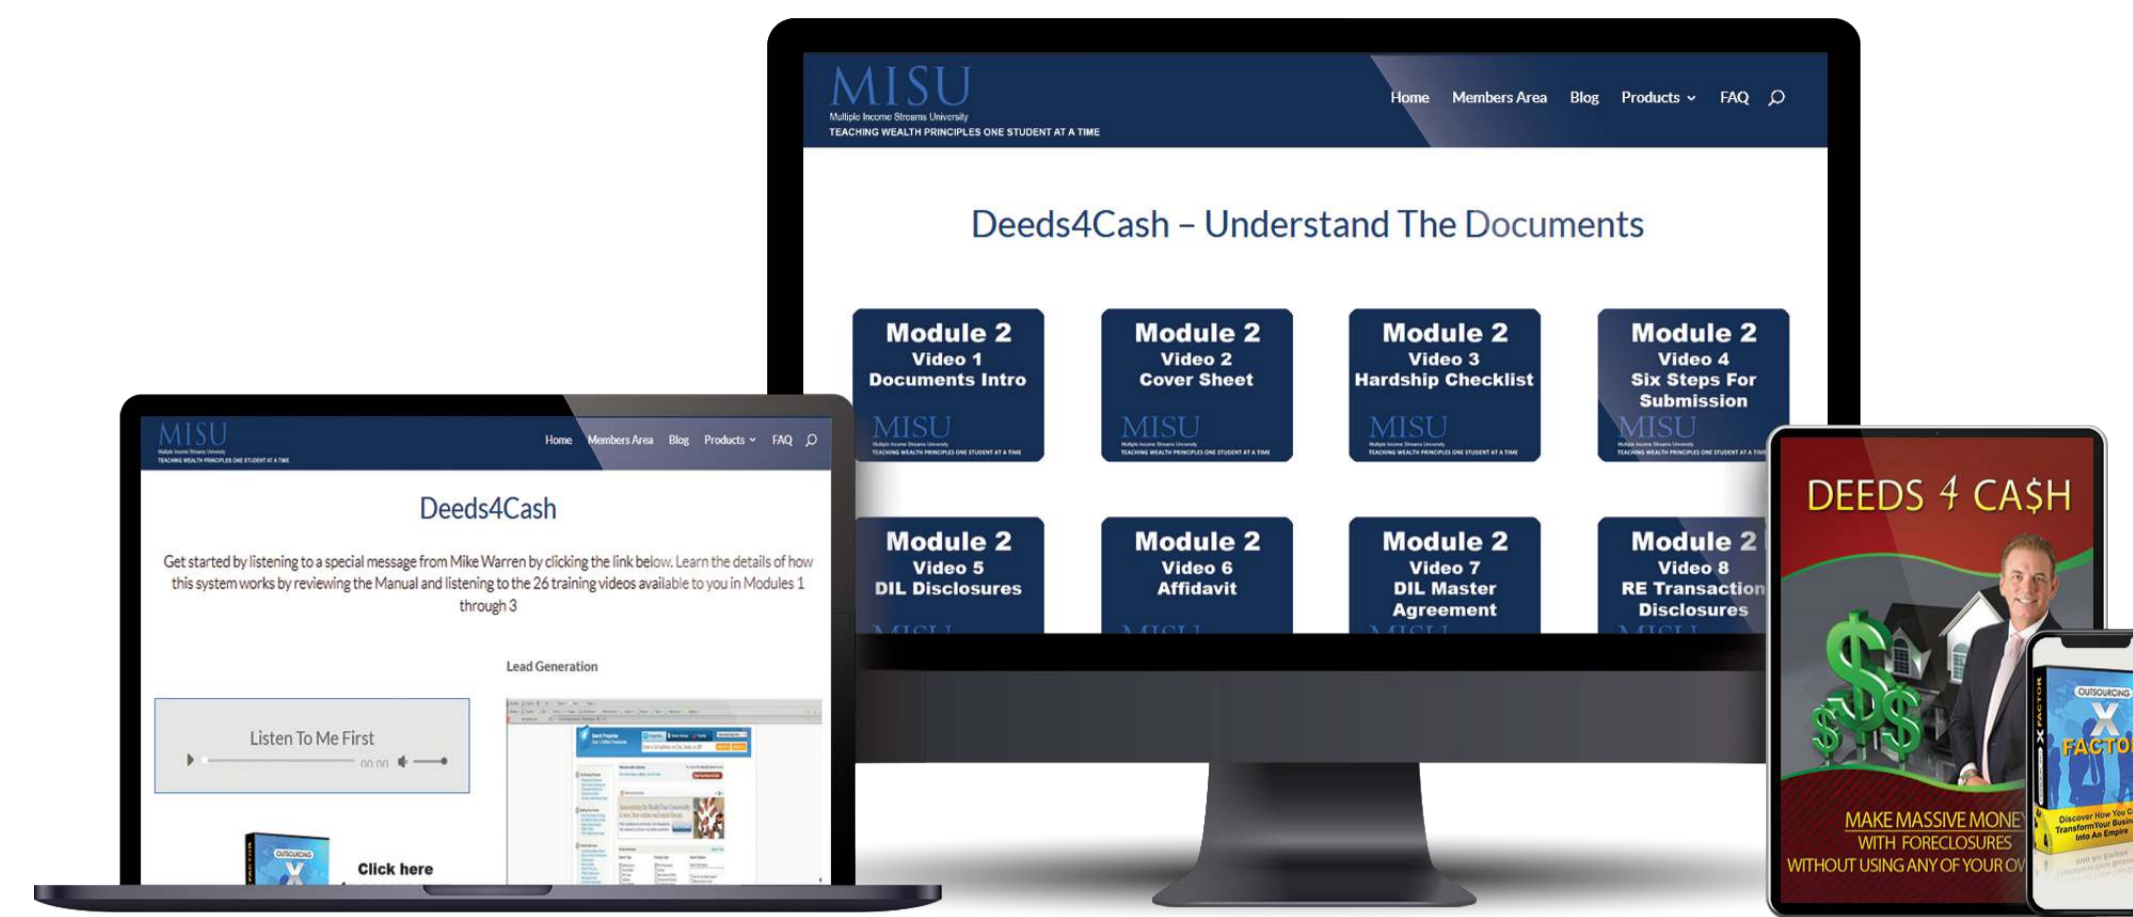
MISU
Multiple Income Streams University
TEACHING WEALTH PRINCIPLES ONE STUDENT AT A TIME

Home Members Area Blog Products FAQ

Deeds4Cash – Understand The Documents

Module 2 Video 1 Documents Intro
MISU

Module 2 Video 2 Cover Sheet
MISU

Module 2 Video 3 Hardship Checklist
MISU

Module 2 Video 4 Six Steps For Submission
MISU

Module 2 Video 5 DIL Disclosures

Module 2 Video 6 Affidavit

Module 2 Video 7 DIL Master Agreement

Module 2 Video 8 RE Transaction Disclosures

MISU
Home Members Area Blog Products FAQ

Deeds4Cash

Get started by listening to a special message from Mike Warren by clicking the link below. Learn the details of how this system works by reviewing the Manual and listening to the 26 training videos available to you in Modules 1 through 3

Lead Generation

Listen To Me First
00:00

Click here

DEEDS 4 CA$H
MAKE MASSIVE MONEY WITH FORECLOSURES WITHOUT USING ANY OF YOUR OW

OUTSOURCING X FACTOR
Discover How You Can Transform Your Business Into An Empire